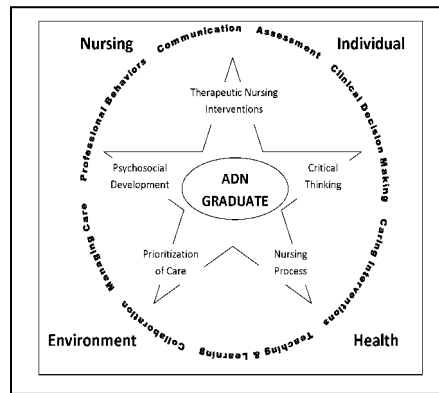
Nursing

Individual

Communication

Assessment

Clinical Decision Making

Caring Interventions

Teaching & Learning

Collaboration

Managing Care

Professional Behaviors

Therapeutic Nursing Interventions

Psychosocial Development

ADN GRADUATE

Critical Thinking

Prioritization of Care

Nursing Process

Environment

Health